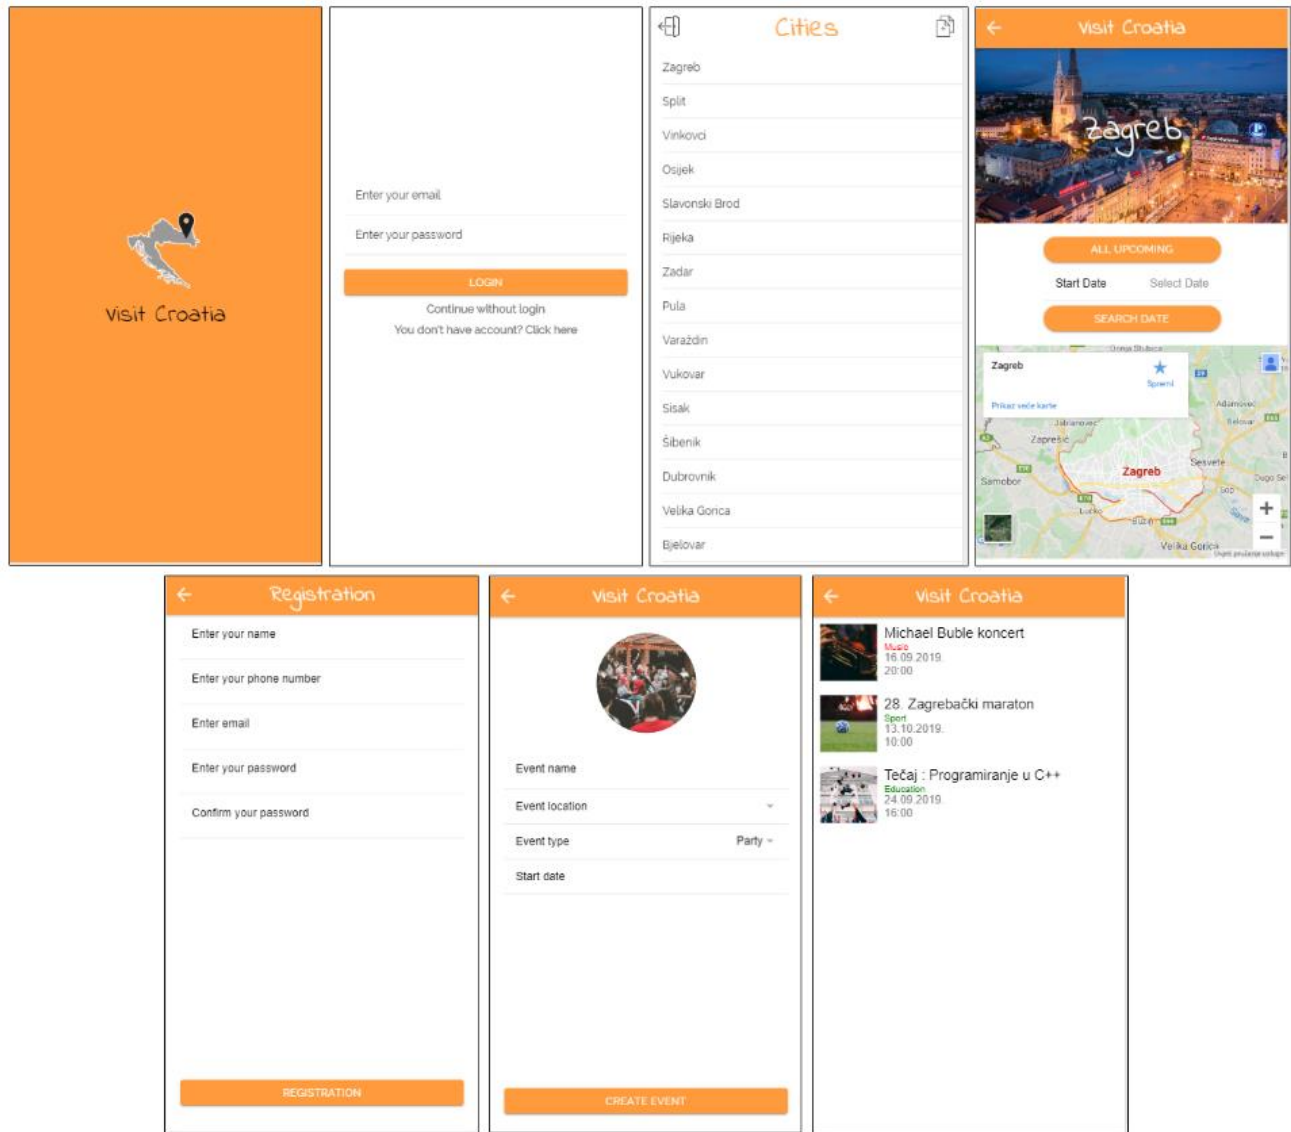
Visit Croatia

Enter your email

Enter your password

LOGIN

Continue without login

You don't have account? Click here

Cities

Zagreb

Split

Vinkovci

Osijek

Slavonski Brod

Rijeka

Zadar

Pula

Varaždin

Vukovar

Sisak

Šibenik

Dubrovnik

Velika Gorica

Bjelovar

Visit Croatia

Zagreb

ALL UPCOMING

Start Date Select Date

SEARCH DATE

Zagreb

Spremi

Prikaz veće karte

Zaprešić

Zagreb

Samobor

Sesvete

Velika Gorica

Registration

Enter your name

Enter your phone number

Enter email

Enter your password

Confirm your password

REGISTRATION

Visit Croatia

Event name

Event location

Event type Party

Start date

CREATE EVENT

Visit Croatia

Michael Buble koncert
Music
16.09.2019.
20:00

28. Zagrebački maraton
Sport
13.10.2019.
10:00

Tečaj : Programiranje u C++
Education
24.09.2019.
16:00